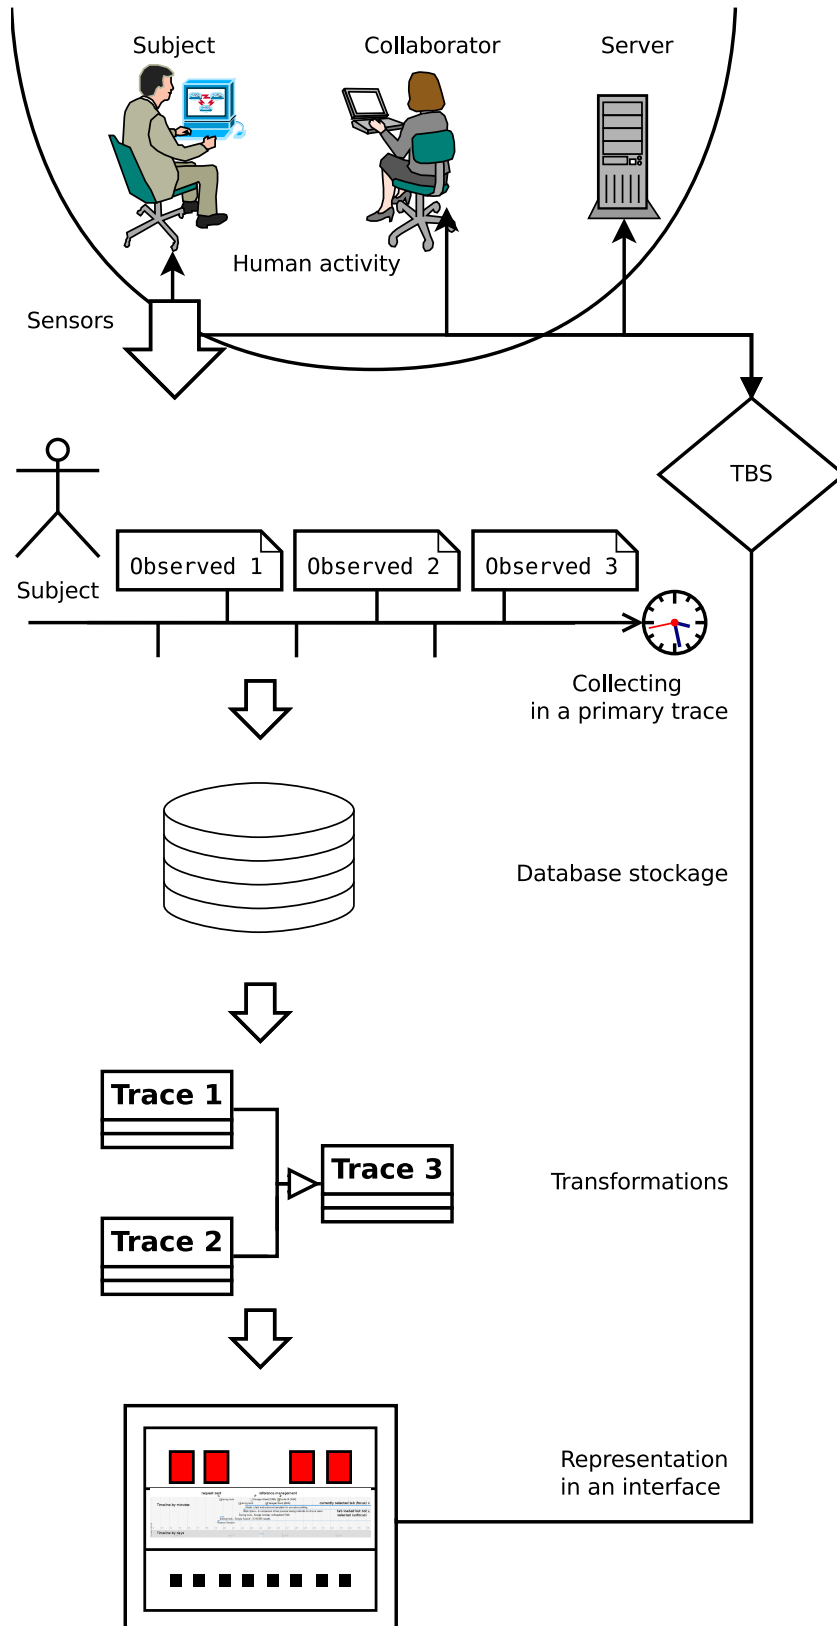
Subject
Collaborator
Server
Human activity
Sensors
TBS
Subject
Observed 1
Observed 2
Observed 3
Collecting
in a primary trace
Database stockage
Trace 1
Trace 2
Trace 3
Transformations
Representation
in an interface
Timeline by minutes
Timeline by days
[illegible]